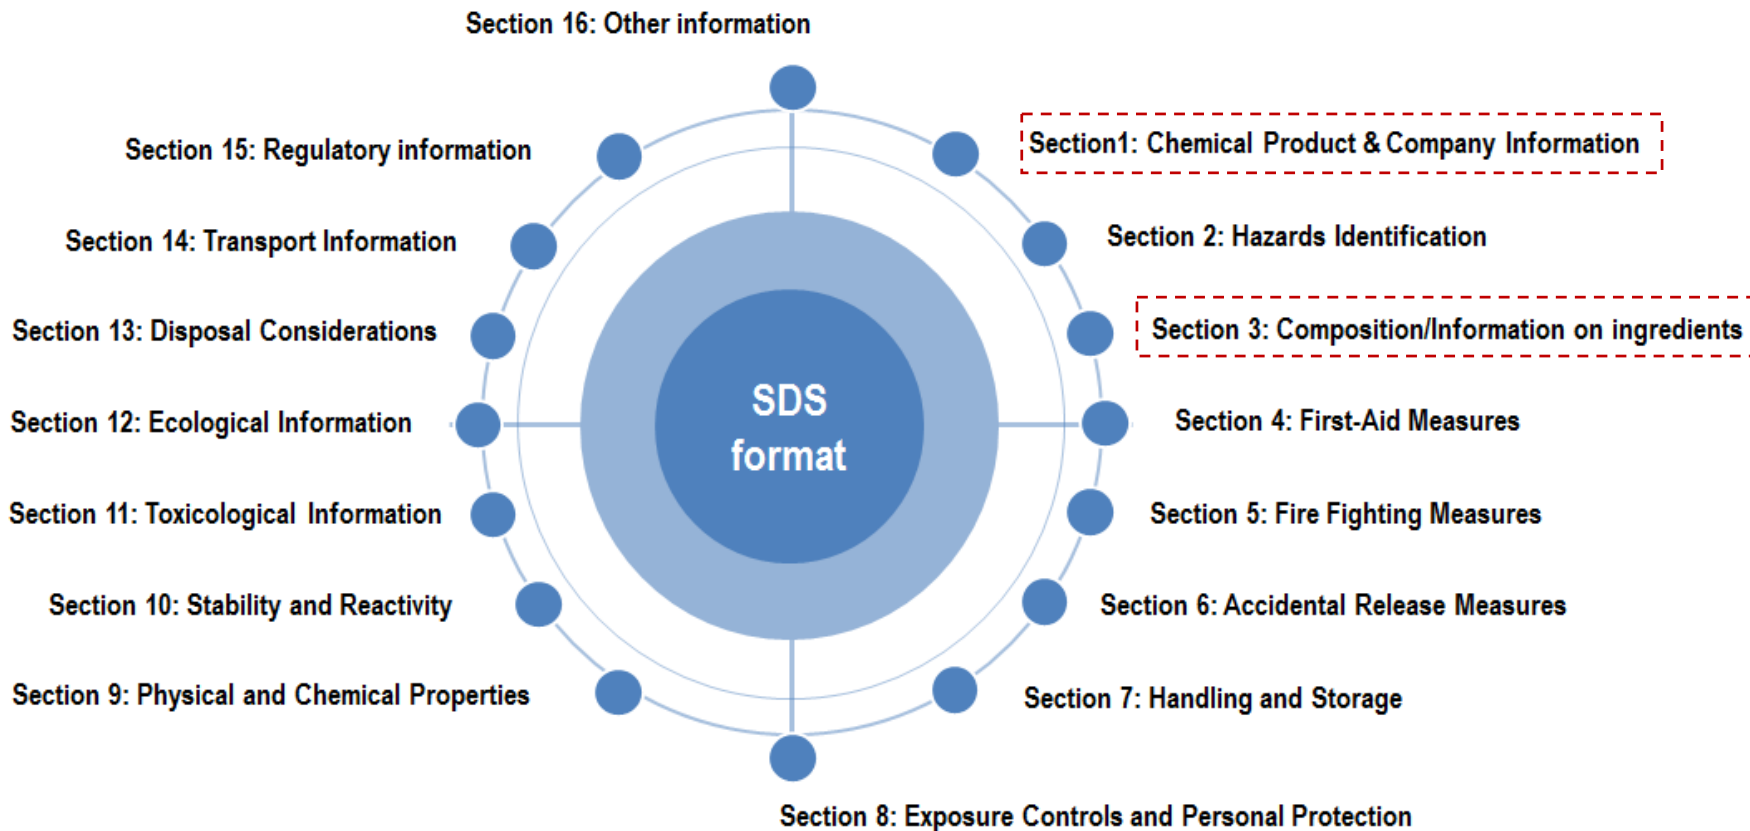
Section 16: Other information

Section 15: Regulatory information

Section1: Chemical Product & Company Information

Section 14: Transport Information

Section 2: Hazards Identification

Section 13: Disposal Considerations

Section 3: Composition/Information on ingredients

SDS format

Section 12: Ecological Information

Section 4: First-Aid Measures

Section 11: Toxicological Information

Section 5: Fire Fighting Measures

Section 10: Stability and Reactivity

Section 6: Accidental Release Measures

Section 9: Physical and Chemical Properties

Section 7: Handling and Storage

Section 8: Exposure Controls and Personal Protection